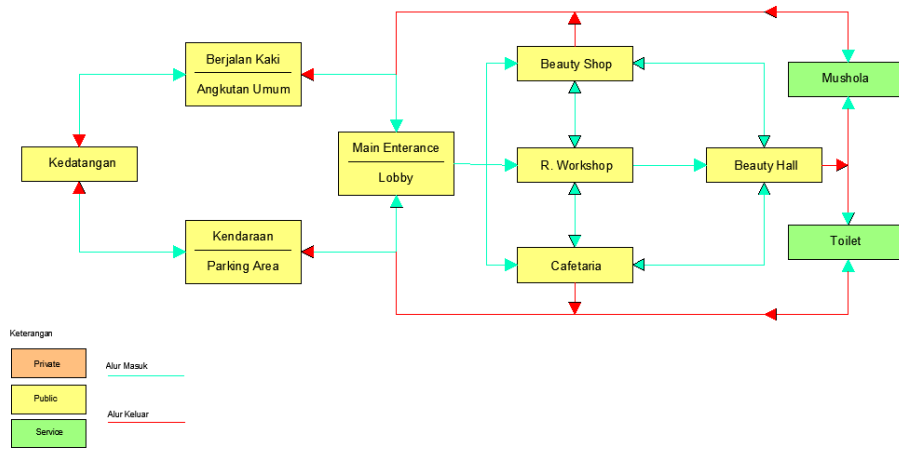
Kedatangan

Berjalan Kaki

Angkutan Umum

Kendaraan

Parking Area

Main Enterance

Lobby

Beauty Shop

R. Workshop

Cafetaria

Beauty Hall

Mushola

Toilet

Keterangan

Private

Public

Service

Alur Masuk

Alur Keluar